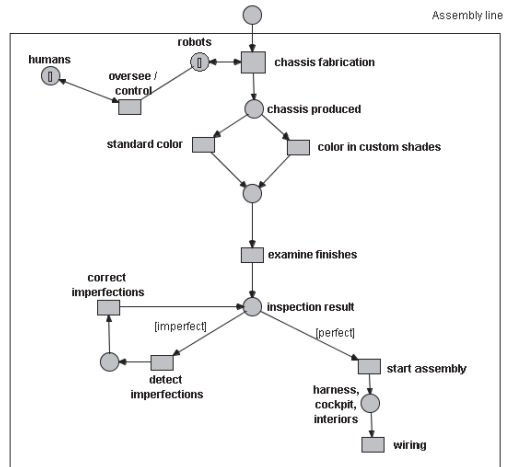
Assembly line

robots

humans

oversee / control

chassis fabrication

chassis produced

standard color

color in custom shades

examine finishes

correct imperfections

inspection result

[imperfect]

[perfect]

detect imperfections

start assembly

harness, cockpit, interiors

wiring